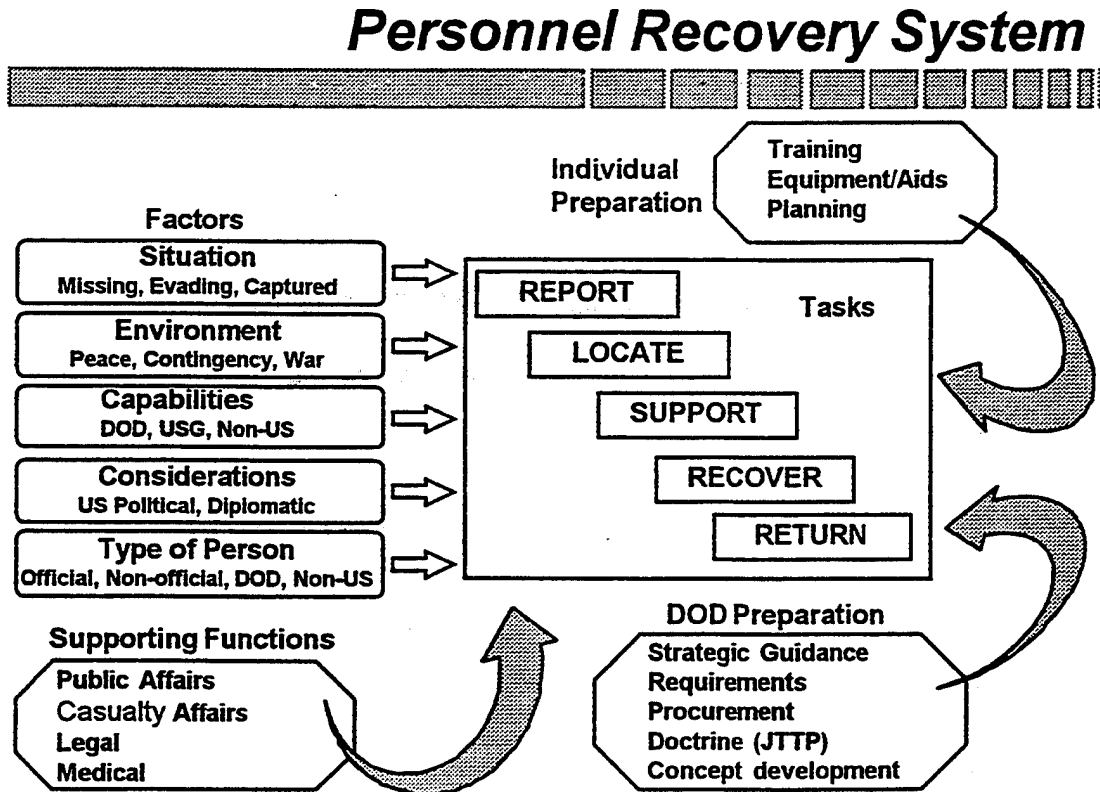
Personnel Recovery System

Individual Preparation

Training
Equipment/Aids
Planning

Factors

Situation
Missing, Evading, Captured

Environment
Peace, Contingency, War

Capabilities
DOD, USG, Non-US

Considerations
US Political, Diplomatic

Type of Person
Official, Non-official, DOD, Non-US

REPORT

Tasks

LOCATE

SUPPORT

RECOVER

RETURN

Supporting Functions

Public Affairs
Casualty Affairs
Legal
Medical

DOD Preparation

Strategic Guidance
Requirements
Procurement
Doctrine (JTTP)
Concept development